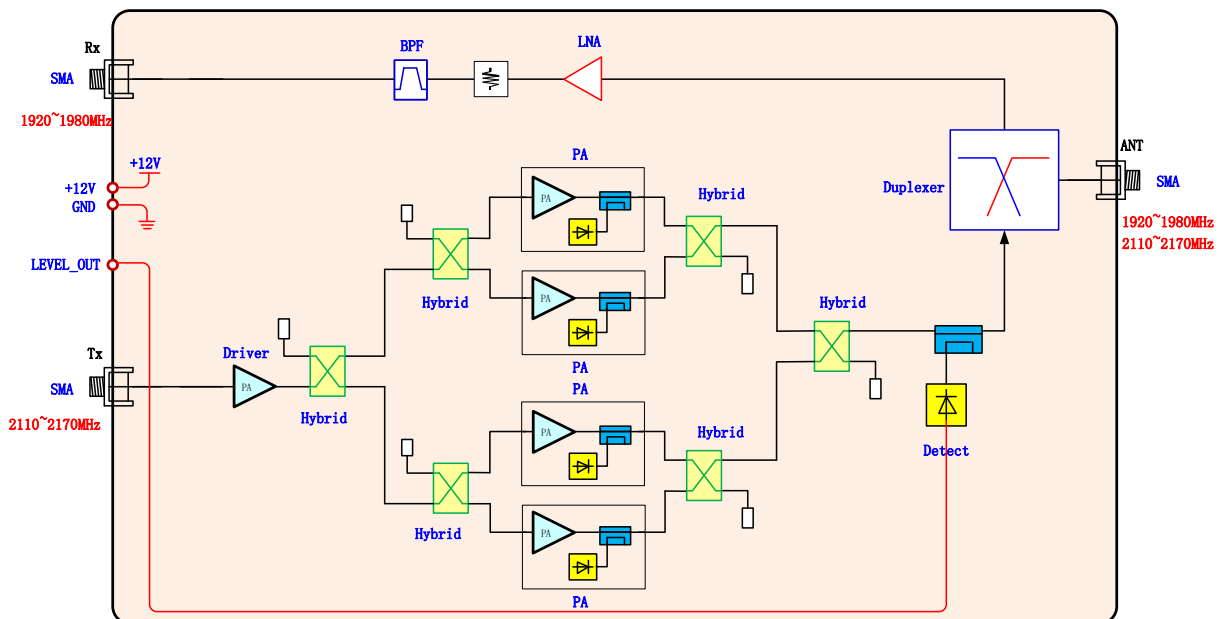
Rx
SMA
1920~1980MHz
BPF
LNA
+12V
+12V
GND
LEVEL_OUT
PA
PA
Hybrid
Duplexer
ANT
SMA
1920~1980MHz
2110~2170MHz
PA
Hybrid
PA
PA
Hybrid
Tx
SMA
2110~2170MHz
Driver
PA
Hybrid
PA
PA
PA
Hybrid
Detect
PA
Hybrid
PA
PA